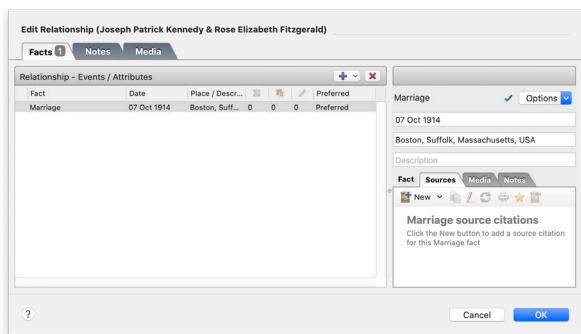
Edit Relationship (Joseph Patrick Kennedy & Rose Elizabeth Fitzgerald)

Facts 1 Notes Media

Relationship - Events / Attributes

| Fact | Date | Place / Descr... | | | | Preferred |
|---|---|---|---|---|---|---|
| Marriage | 07 Oct 1914 | Boston, Suff... | 0 | 0 | 0 | Preferred |

Marriage ✓ Options

07 Oct 1914

Boston, Suffolk, Massachusetts, USA

Description

Fact Sources Media Notes

New

Marriage source citations

Click the New button to add a source citation for this Marriage fact

?

Cancel OK